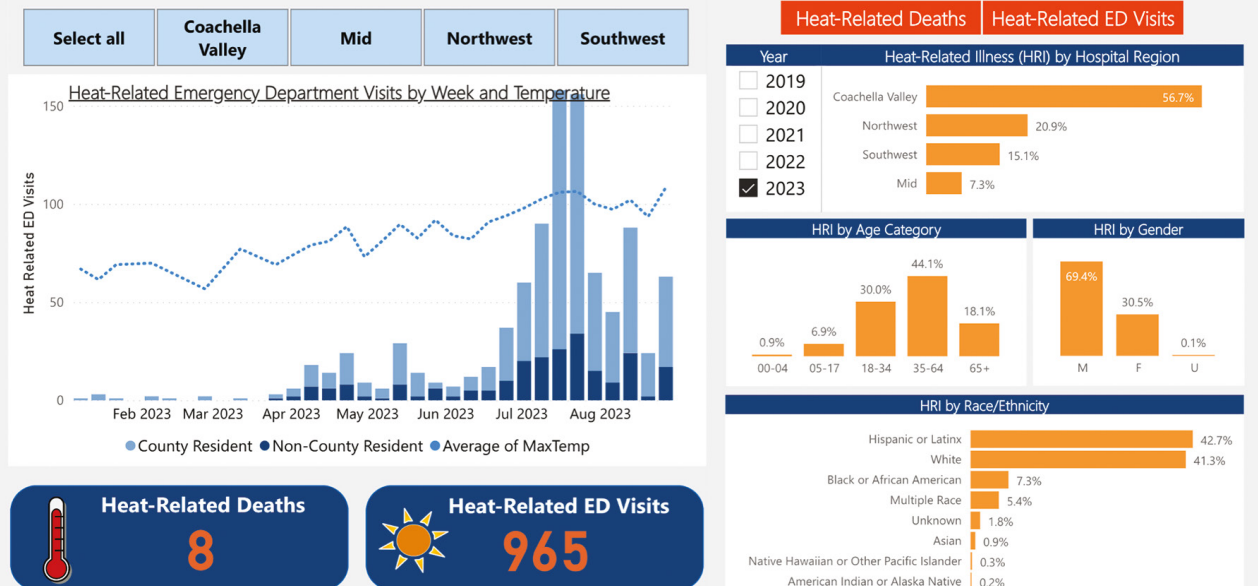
Select all | Coachella Valley | Mid | Northwest | Southwest

Heat-Related Deaths | Heat-Related ED Visits

Heat-Related Emergency Department Visits by Week and Temperature

Heat Related ED Visits

150
100
50
0

Feb 2023 Mar 2023 Apr 2023 May 2023 Jun 2023 Jul 2023 Aug 2023

County Resident Non-County Resident Average of MaxTemp

Year
2019
2020
2021
2022
2023

Heat-Related Illness (HRI) by Hospital Region

| Region | % |
|---|---|
| Coachella Valley | 56.7% |
| Northwest | 20.9% |
| Southwest | 15.1% |
| Mid | 7.3% |

HRI by Age Category

| Age | % |
|---|---|
| 00-04 | 0.9% |
| 05-17 | 6.9% |
| 18-34 | 30.0% |
| 35-64 | 44.1% |
| 65+ | 18.1% |

HRI by Gender

| Gender | % |
|---|---|
| M | 69.4% |
| F | 30.5% |
| U | 0.1% |

HRI by Race/Ethnicity

| Race/Ethnicity | % |
|---|---|
| Hispanic or Latinx | 42.7% |
| White | 41.3% |
| Black or African American | 7.3% |
| Multiple Race | 5.4% |
| Unknown | 1.8% |
| Asian | 0.9% |
| Native Hawaiian or Other Pacific Islander | 0.3% |
| American Indian or Alaska Native | 0.2% |

Heat-Related Deaths
8

Heat-Related ED Visits
965